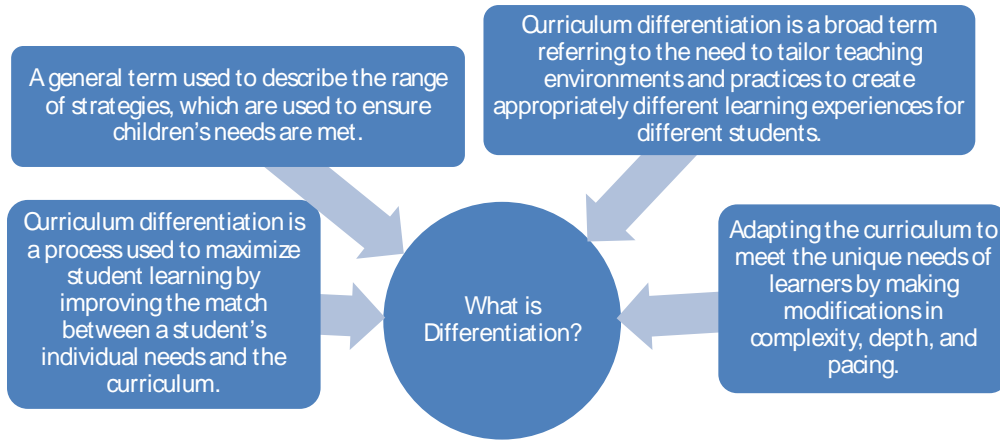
A general term used to describe the range of strategies, which are used to ensure children's needs are met.

Curriculum differentiation is a broad term referring to the need to tailor teaching environments and practices to create appropriately different learning experiences for different students.

Curriculum differentiation is a process used to maximize student learning by improving the match between a student's individual needs and the curriculum.

What is Differentiation?

Adapting the curriculum to meet the unique needs of learners by making modifications in complexity, depth, and pacing.